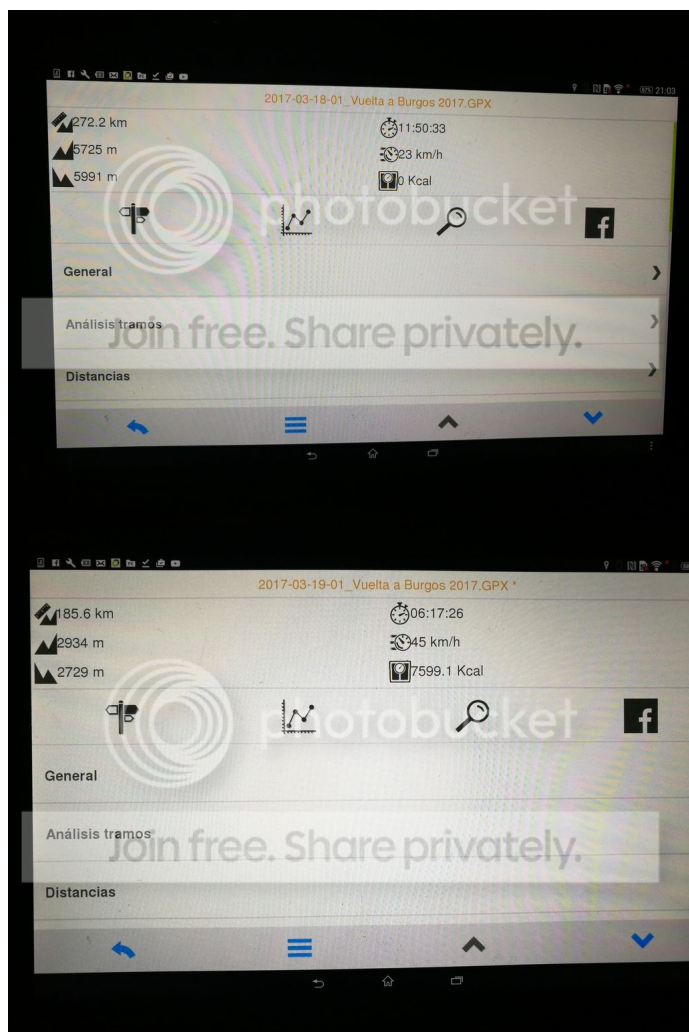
21:03

2017-03-18-01_Vuelta a Burgos 2017.GPX

272.2 km
11:50:33
5725 m
23 km/h
5991 m
0 Kcal

photobucket

General

Análisis tramos

Join free. Share privately.

Distancias

2017-03-19-01_Vuelta a Burgos 2017.GPX *

185.6 km
06:17:26
2934 m
45 km/h
2729 m
7599.1 Kcal

photobucket

General

Análisis tramos

Join free. Share privately.

Distancias